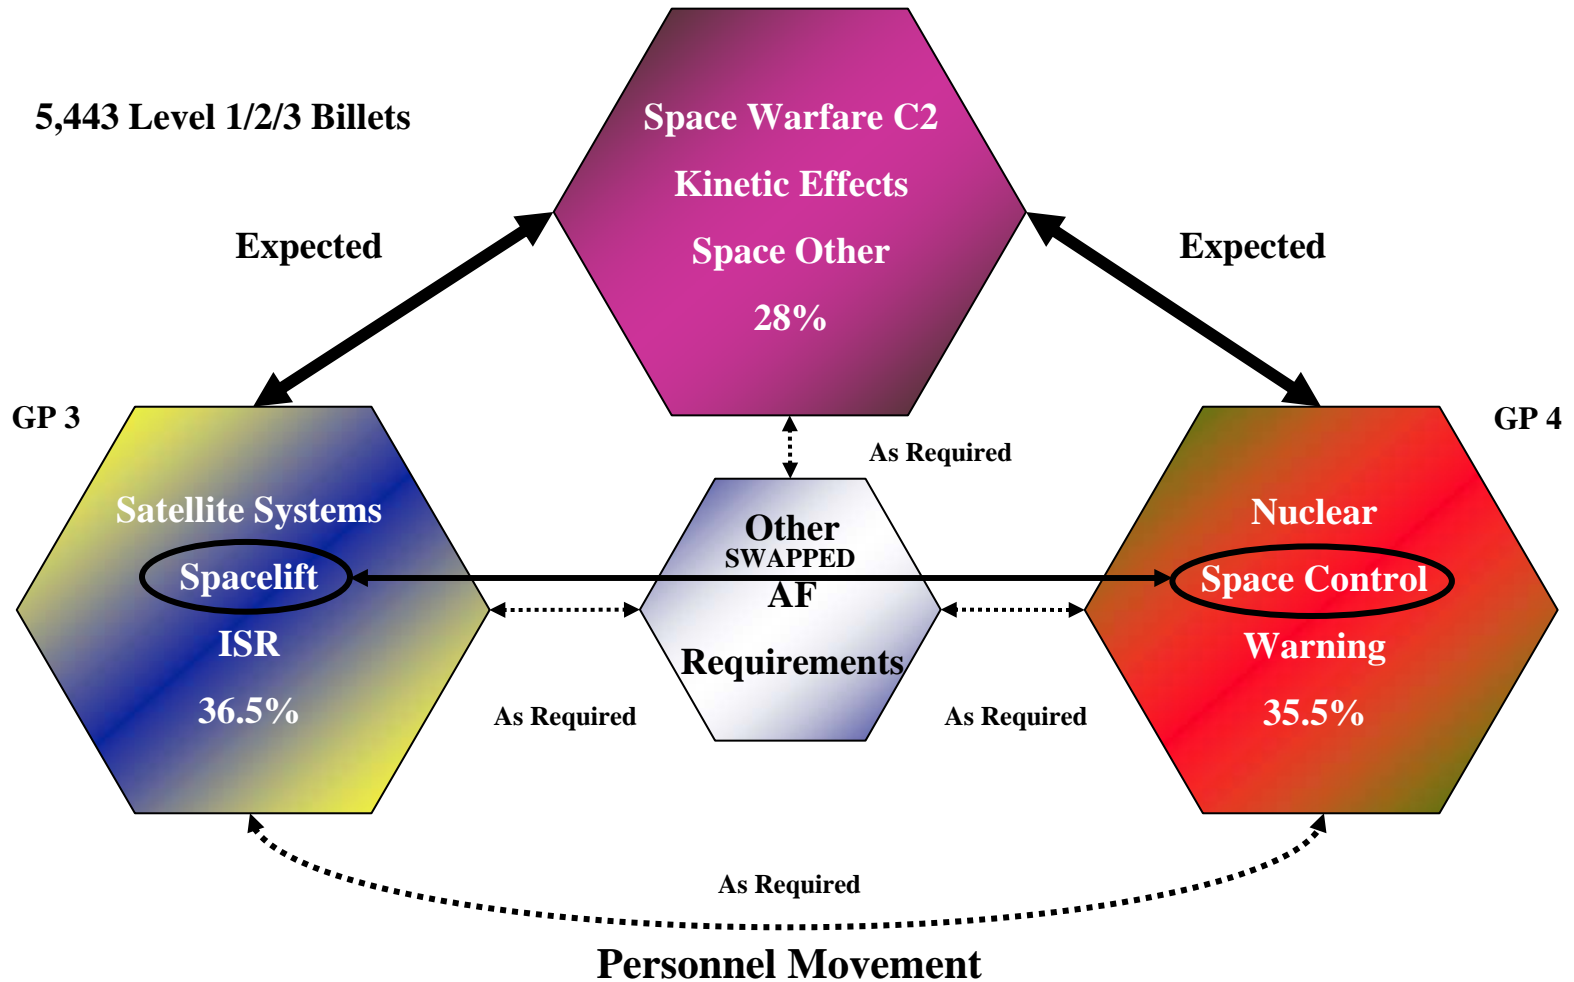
5,443 Level 1/2/3 Billets

Space Warfare C2
Kinetic Effects
Space Other
28%

Expected

Expected

GP 3

GP 4

As Required

Satellite Systems
Spacelift
ISR
36.5%

Other
SWAPPED
AF
Requirements

Nuclear
Space Control
Warning
35.5%

As Required

As Required

As Required

Personnel Movement